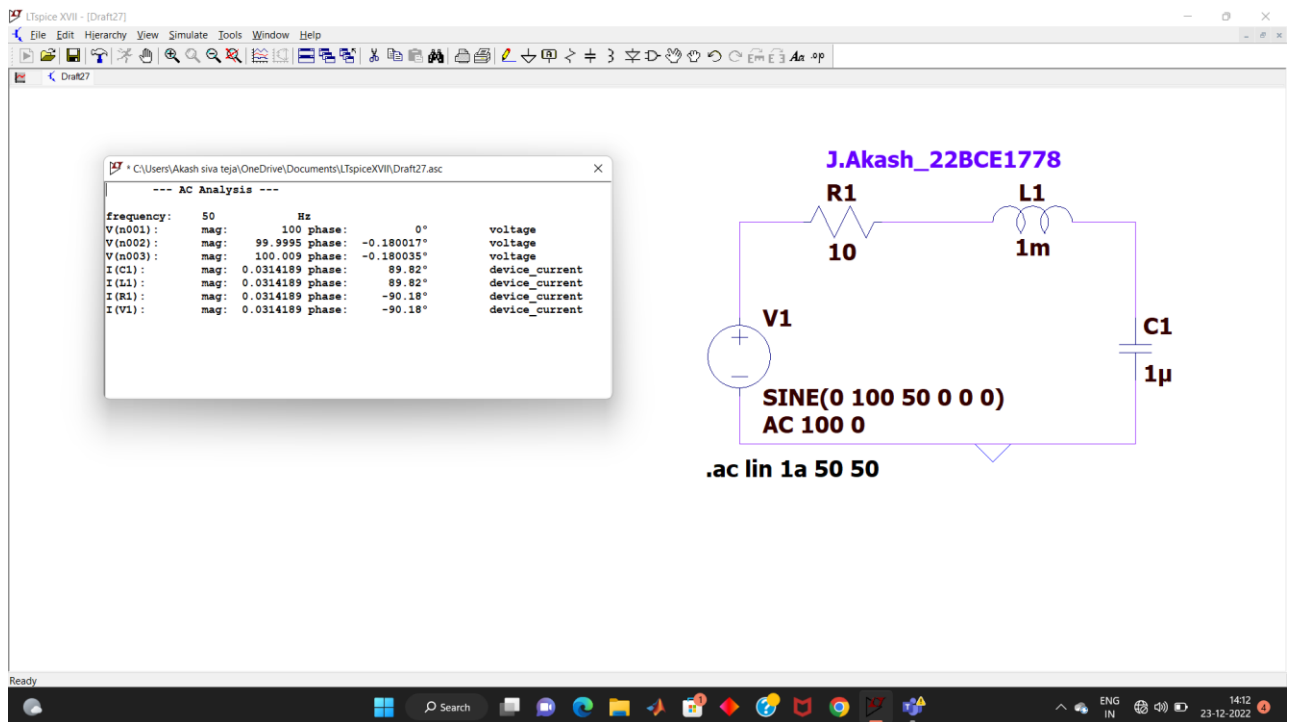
LTspice XVII - [Draft27]

File Edit Hierarchy View Simulate Tools Window Help

Draft27

* C:\Users\Akash siva teja\OneDrive\Documents\LTspiceXVII\Draft27.asc

--- AC Analysis ---

| | | | | | |
|---|---|---|---|---|---|
| frequency: | 50 | Hz | | | |
| V(n001): | mag: | 100 | phase: | 0° | voltage |
| V(n002): | mag: | 99.9995 | phase: | -0.180017° | voltage |
| V(n003): | mag: | 100.009 | phase: | -0.180035° | voltage |
| I(C1): | mag: | 0.0314189 | phase: | 89.82° | device_current |
| I(L1): | mag: | 0.0314189 | phase: | 89.82° | device_current |
| I(R1): | mag: | 0.0314189 | phase: | -90.18° | device_current |
| I(V1): | mag: | 0.0314189 | phase: | -90.18° | device_current |

J.Akash_22BCE1778

R1
10

L1
1m

V1

C1
1µ

SINE(0 100 50 0 0 0)
AC 100 0

.ac lin 1a 50 50

Ready

Search

ENG
IN

14:12
23-12-2022